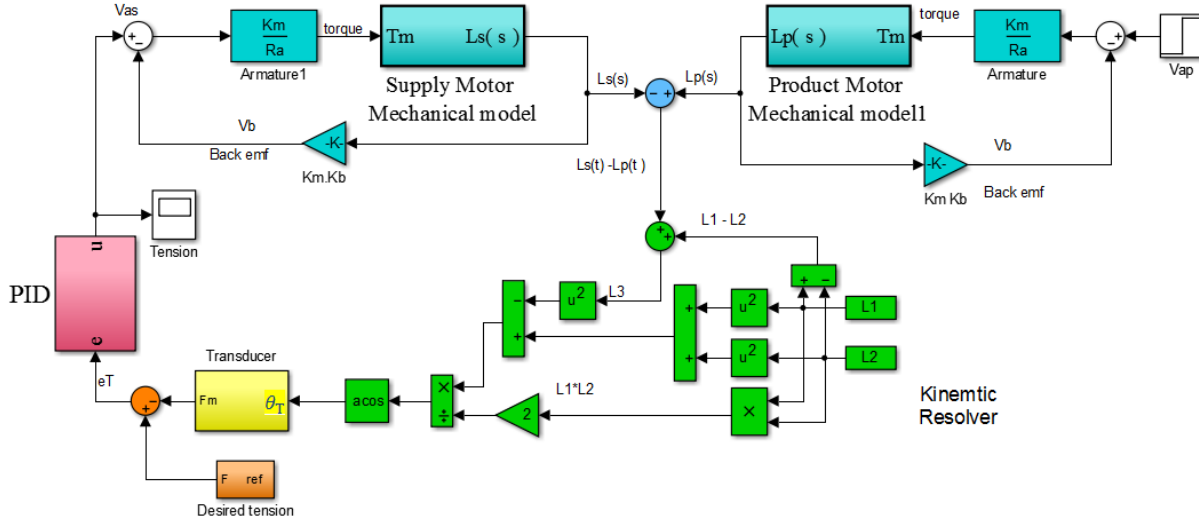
Vas

+ -

$\frac{Km}{Ra}$

Armature1

torque

Tm Ls( s )

Supply Motor Mechanical model

Ls(s)

- +

Lp(s)

Lp( s ) Tm

Product Motor Mechanical model1

torque

$\frac{Km}{Ra}$

Armature

- +

Vap

Vb

Back emf

-K-

Km.Kb

Ls(t) -Lp(t )

-K-

Km Kb

Vb

Back emf

Tension

u

PID

e

+ +

L1 - L2

+ -

- +

$u^2$

L3

+ +

$u^2$

L1

$u^2$

L2

L1*L2

Transducer

Fm $\theta_T$

acos

×
÷

2

×

Kinemtic Resolver

eT

+ -

F ref

Desired tension